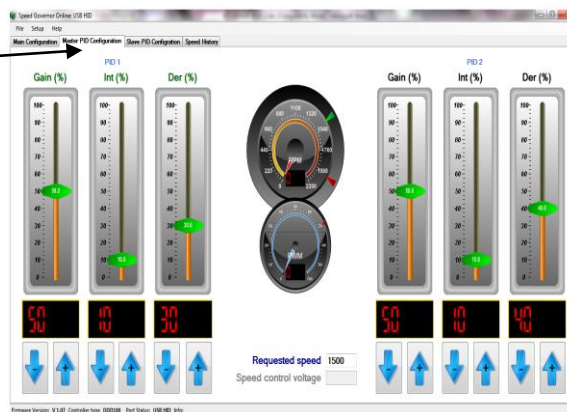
Speed Governor Online USB HID

File Setup Help

Main Configuration | Master PID Configuration | Slave PID Configuration | Speed History

PID 1

Gain (%) Int (%) Der (%)

100 90 80 70 60 50 40 30 20 10 0

50.0

10.0

30.0

50

10

30

PID 2

Gain (%) Int (%) Der (%)

100 90 80 70 60 50 40 30 20 10 0

50.0

10.0

40.0

50

10

40

1100 1320 880 1540 660 1760 440 1980 220 0 2200

RPM

RPM

Requested speed 1500

Speed control voltage

Firmware Version: V 1.07 Controller type: DOD100 Port Status: USB HID Info: